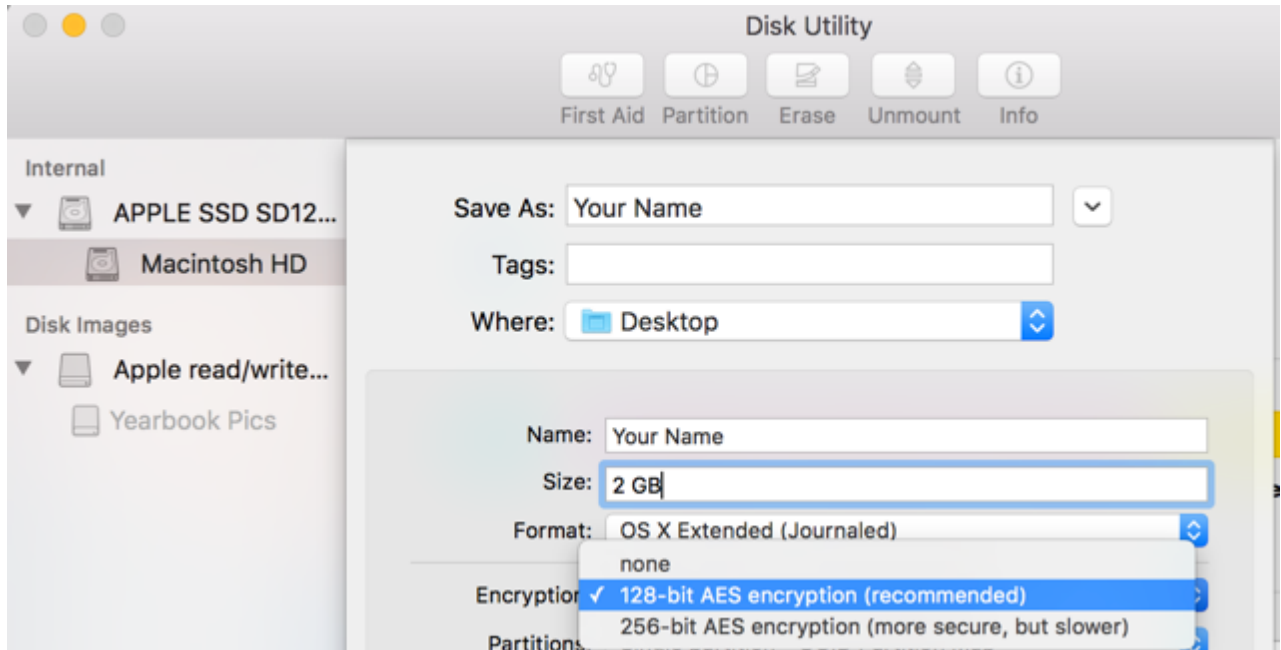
Disk Utility

First Aid Partition Erase Unmount Info

Internal
APPLE SSD SD12...
Macintosh HD
Disk Images
Apple read/write...
Yearbook Pics

Save As: Your Name
Tags:
Where: Desktop

Name: Your Name
Size: 2 GB
Format: OS X Extended (Journaled)
Encryption
none
✓ 128-bit AES encryption (recommended)
256-bit AES encryption (more secure, but slower)
Partitions